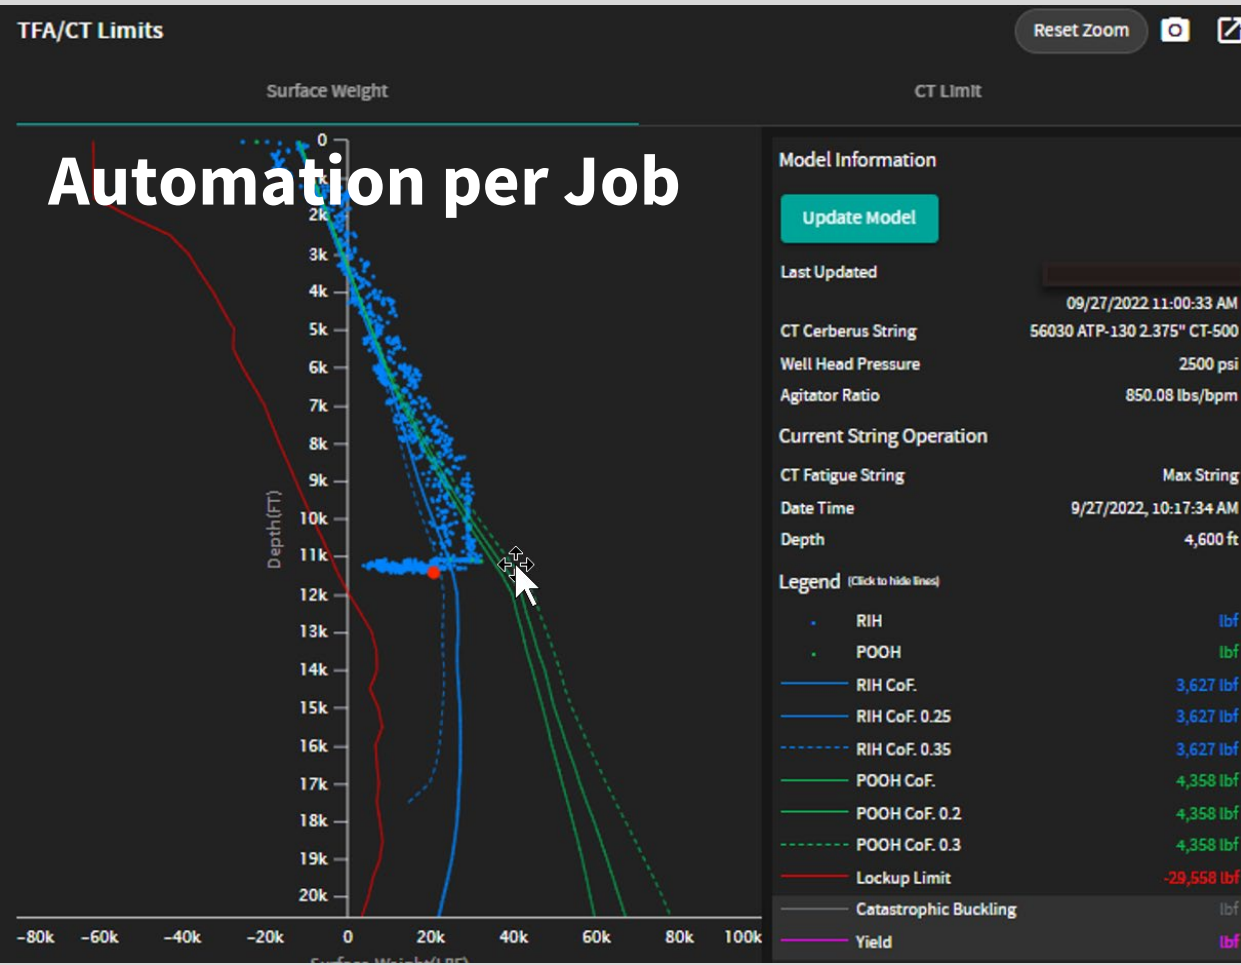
TFA/CT Limits

Reset Zoom

Surface Weight

CT Limit

Automation per Job

0
2k
3k
4k
5k
6k
7k
8k
9k
10k
11k
12k
13k
14k
15k
16k
17k
18k
19k
20k

Depth(FT)

-80k -60k -40k -20k 0 20k 40k 60k 80k 100k

Surface Weight(LBF)

Model Information

Update Model

Last Updated
09/27/2022 11:00:33 AM

CT Cerberus String 56030 ATP-130 2.375" CT-500
Well Head Pressure 2500 psi
Agitator Ratio 850.08 lbs/bpm

Current String Operation

CT Fatigue String Max String
Date Time 9/27/2022, 10:17:34 AM
Depth 4,600 ft

Legend (Click to hide lines)

| | |
|---|---|
| RIH | lbf |
| POOH | lbf |
| RIH CoF. | 3,627 lbf |
| RIH CoF. 0.25 | 3,627 lbf |
| RIH CoF. 0.35 | 3,627 lbf |
| POOH CoF. | 4,358 lbf |
| POOH CoF. 0.2 | 4,358 lbf |
| POOH CoF. 0.3 | 4,358 lbf |
| Lockup Limit | -29,558 lbf |
| Catastrophic Buckling | lbf |
| Yield | lbf |